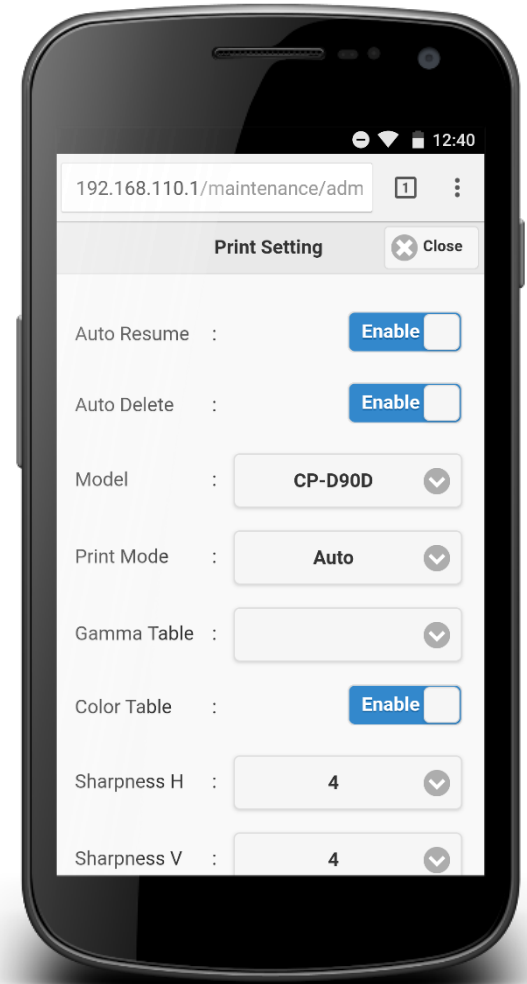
12:40

192.168.110.1/maintenance/adm

1

Print Setting

Close

Auto Resume : Enable

Auto Delete : Enable

Model : CP-D90D

Print Mode : Auto

Gamma Table :

Color Table : Enable

Sharpness H : 4

Sharpness V : 4